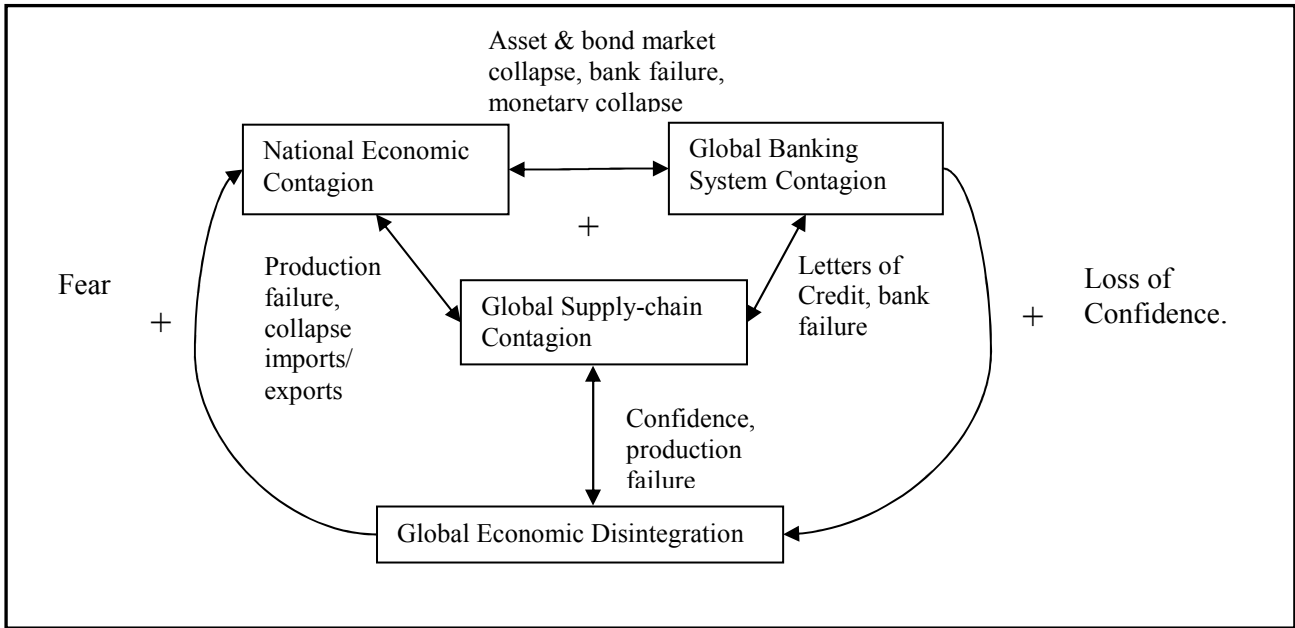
Asset & bond market collapse, bank failure, monetary collapse

National Economic Contagion

Global Banking System Contagion

+

Fear

+

Production failure, collapse imports/ exports

Global Supply-chain Contagion

Letters of Credit, bank failure

+

Loss of Confidence.

Confidence, production failure

Global Economic Disintegration